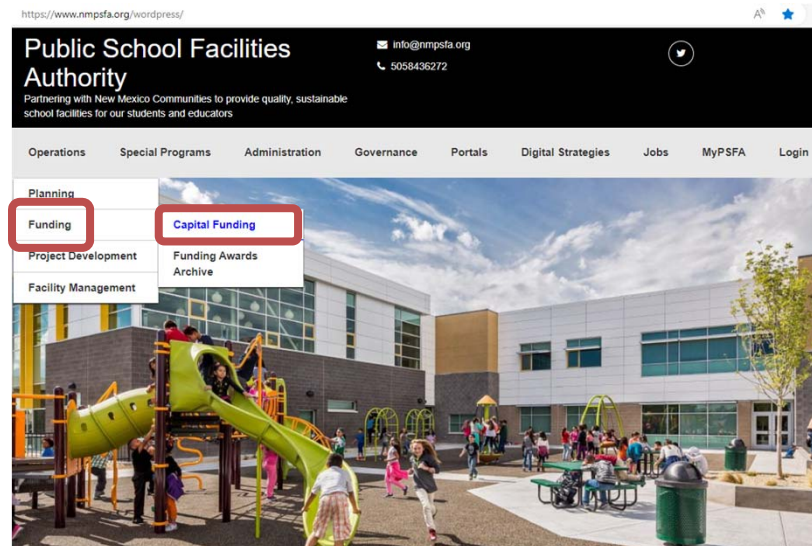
https://www.nmpsfa.org/wordpress/

Public School Facilities Authority

Partnering with New Mexico Communities to provide quality, sustainable school facilities for our students and educators

info@nmpsfa.org

5058436272

Operations Special Programs Administration Governance Portals Digital Strategies Jobs MyPSFA Login

Planning

Funding

Project Development

Facility Management

Capital Funding

Funding Awards Archive